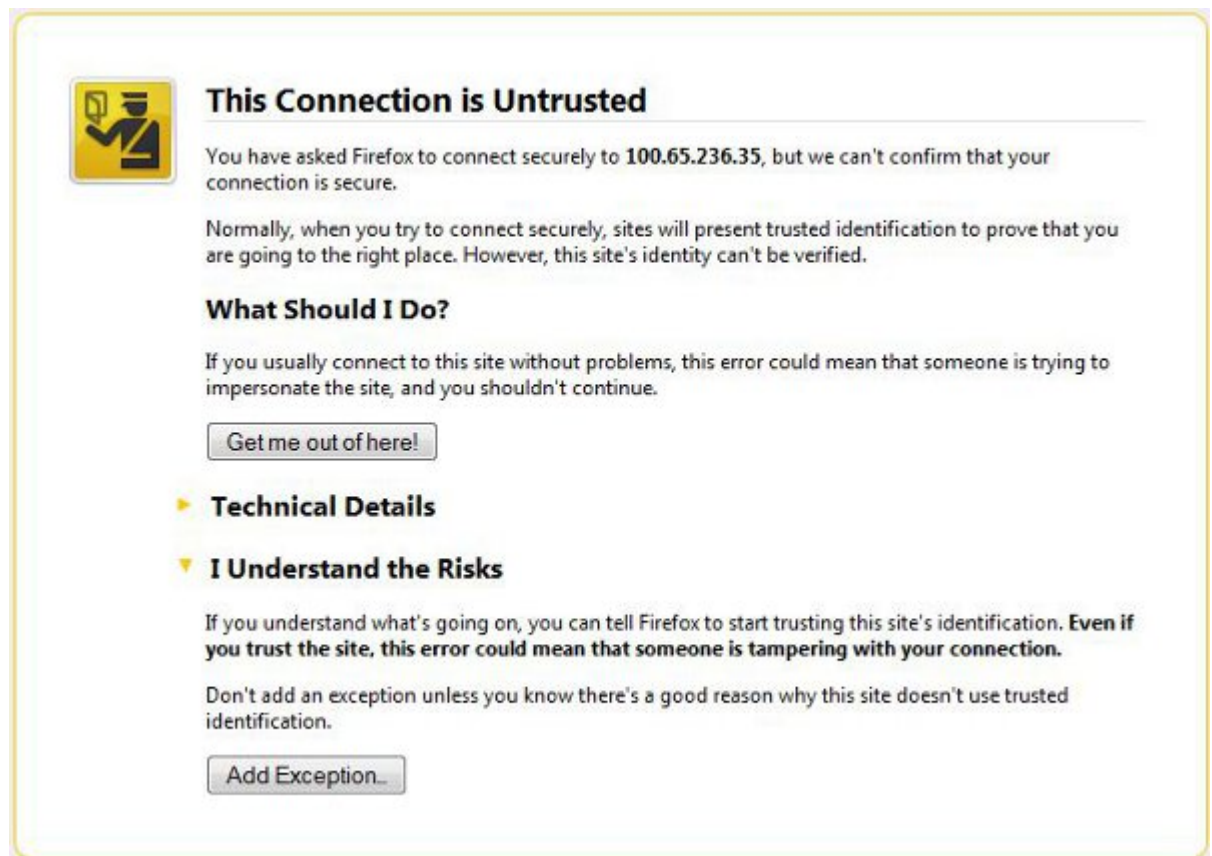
This Connection is Untrusted

You have asked Firefox to connect securely to **100.65.236.35**, but we can't confirm that your connection is secure.

Normally, when you try to connect securely, sites will present trusted identification to prove that you are going to the right place. However, this site's identity can't be verified.

What Should I Do?

If you usually connect to this site without problems, this error could mean that someone is trying to impersonate the site, and you shouldn't continue.

Get me out of here!

Technical Details

I Understand the Risks

If you understand what's going on, you can tell Firefox to start trusting this site's identification. **Even if you trust the site, this error could mean that someone is tampering with your connection.**

Don't add an exception unless you know there's a good reason why this site doesn't use trusted identification.

Add Exception...